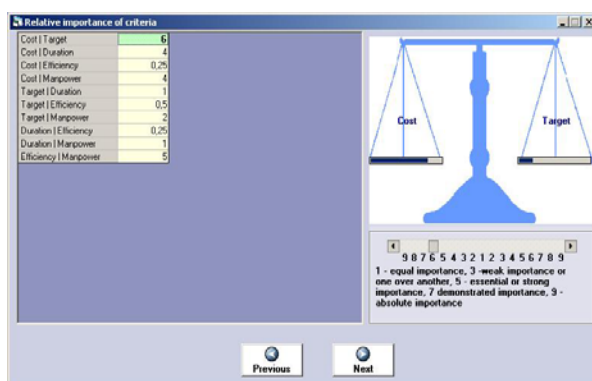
Relative importance of criteria

|  |  |
|---|---|
| Cost \| Target | 6 |
| Cost \| Duration | 4 |
| Cost \| Efficiency | 0,25 |
| Cost \| Manpower | 4 |
| Target \| Duration | 1 |
| Target \| Efficiency | 0,5 |
| Target \| Manpower | 2 |
| Duration \| Efficiency | 0,25 |
| Duration \| Manpower | 1 |
| Efficiency \| Manpower | 5 |

Cost

Target

9 8 7 6 5 4 3 2 1 2 3 4 5 6 7 8 9

1 - equal importance, 3 -weak importance or one over another, 5 - essential or strong importance, 7 demonstrated importance, 9 - absolute importance

Previous

Next